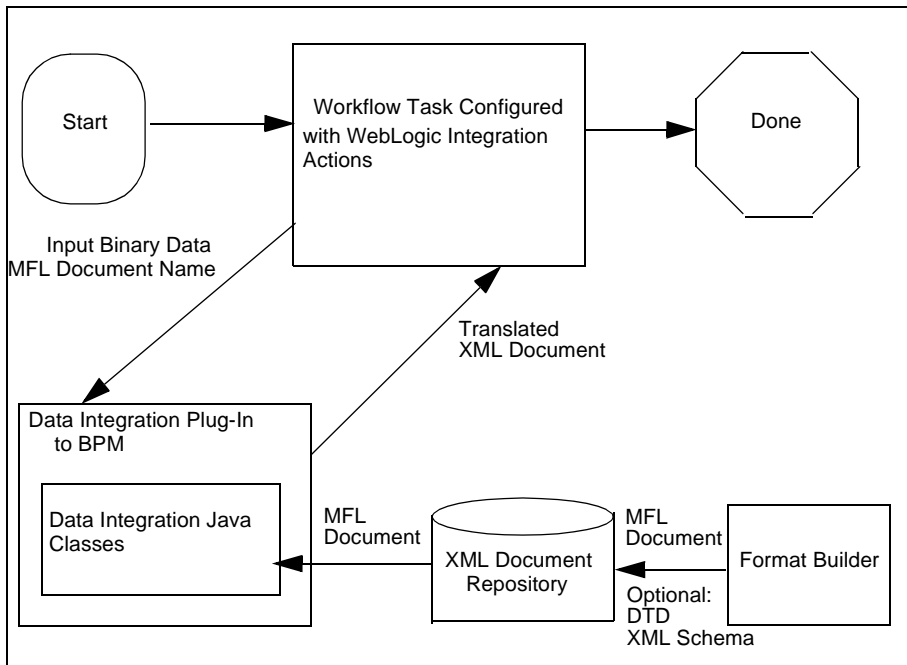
Start

Workflow Task Configured with WebLogic Integration Actions

Done

Input Binary Data
MFL Document Name

Translated
XML Document

Data Integration Plug-In to BPM

Data Integration Java Classes

MFL Document

XML Document Repository

MFL Document

Optional:
DTD
XML Schema

Format Builder